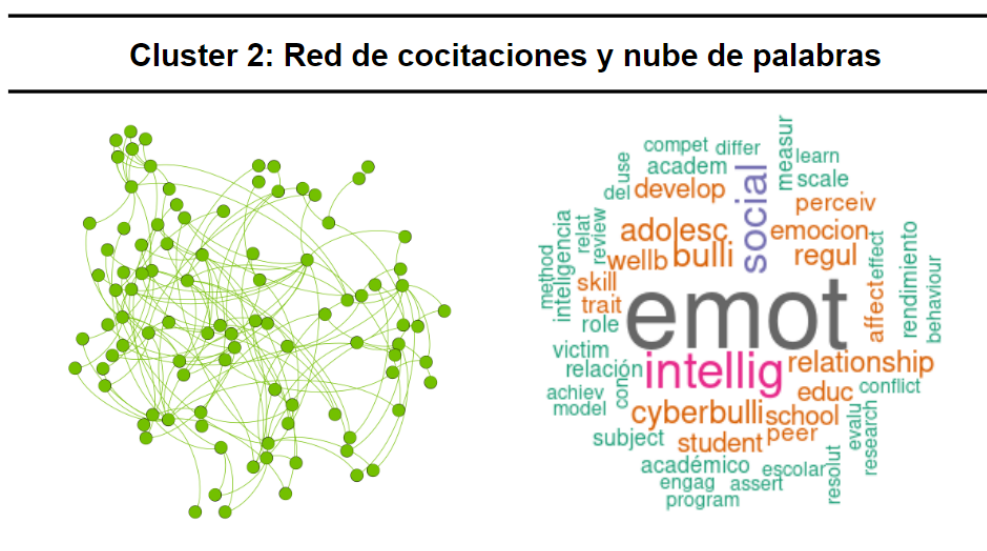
Cluster 2: Red de cocitaciones y nube de palabras

compet differ measur learn use academ social scale del develop perceiv relat review inteligencia adolesc emocion rendimiento method wellb bulli regul affect effect behaviour skill trait emot affect role victim relación intellig relationship achiev con educ conflict model cyberbulli school evalu research subject student peer académico escolar resolut engag assert program